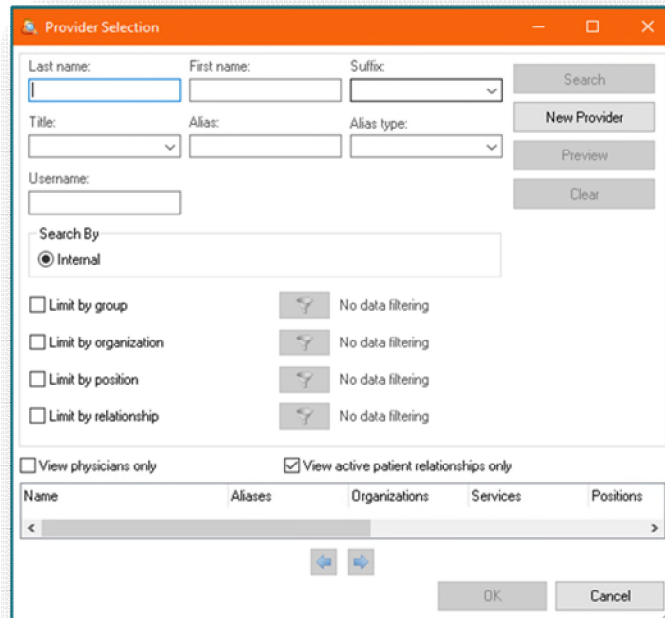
Provider Selection

Last name:
First name:
Suffix:
Search
Title:
Alias:
Alias type:
New Provider
Preview
Username:
Clear

Search By
Internal

Limit by group
No data filtering
Limit by organization
No data filtering
Limit by position
No data filtering
Limit by relationship
No data filtering

View physicians only
View active patient relationships only

| Name | Aliases | Organizations | Services | Positions |
|---|---|---|---|---|

OK
Cancel